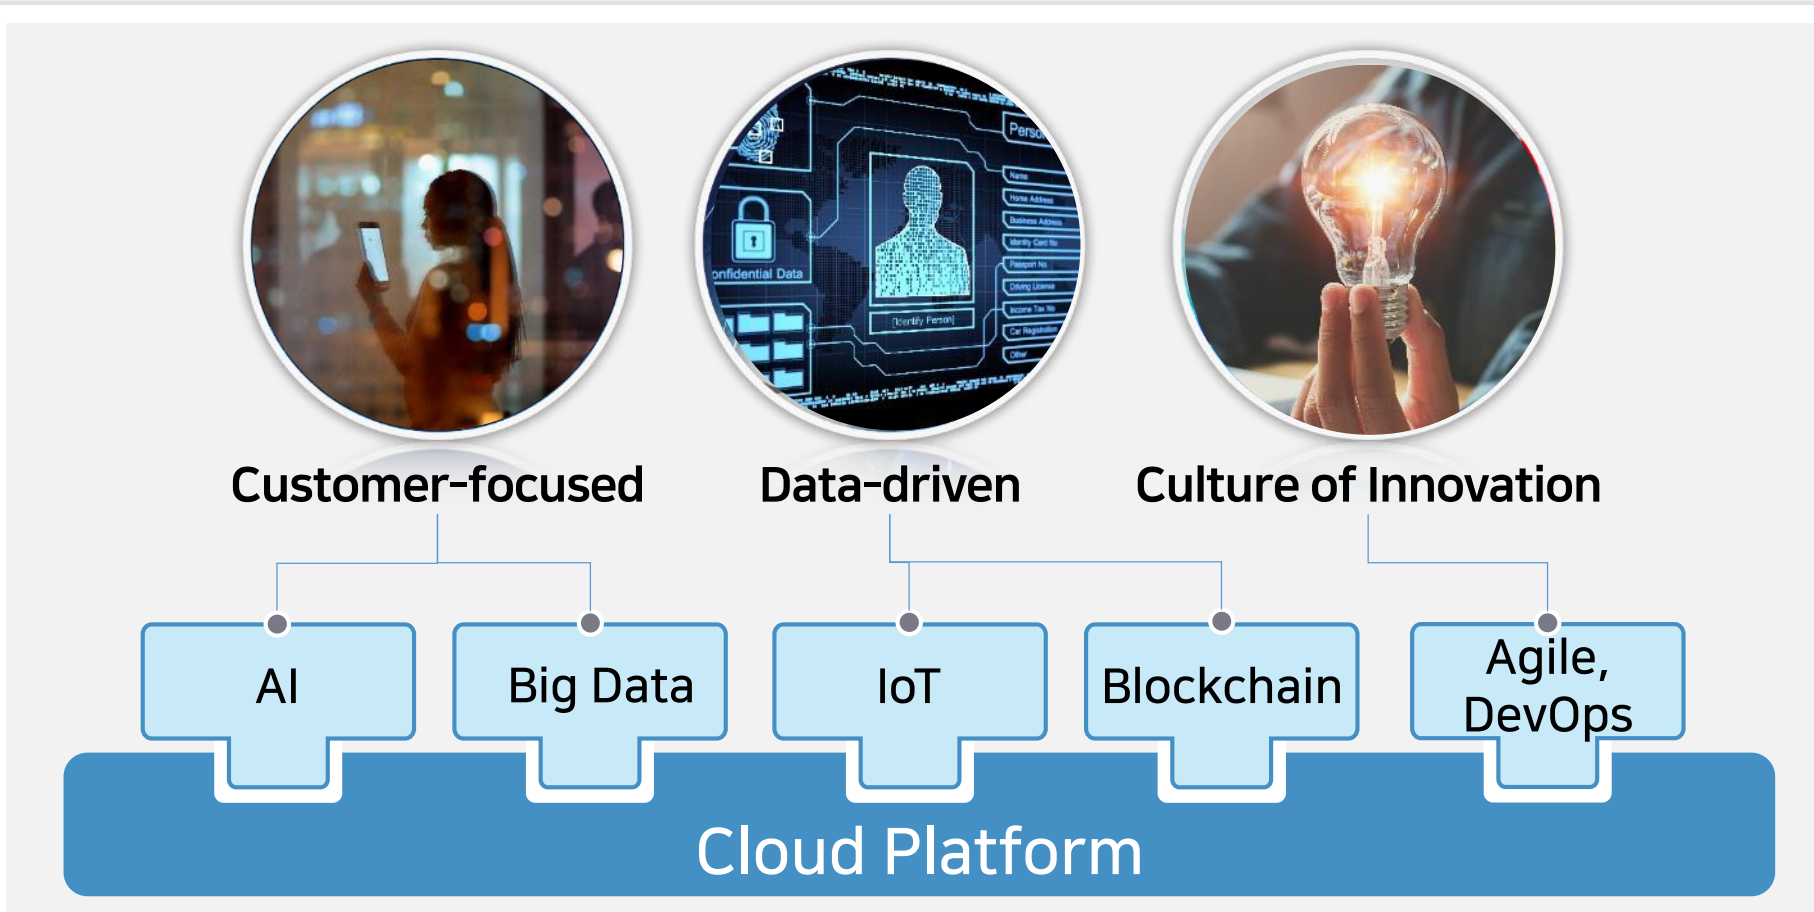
onfidential Data

Perso

Name

Home Address

Business Address

Identity Card No

Passport No

Driving License

Income Tax No

Car Registration

Other

[Identify Person]

Customer-focused

Data-driven

Culture of Innovation

AI

Big Data

IoT

Blockchain

Agile, DevOps

Cloud Platform